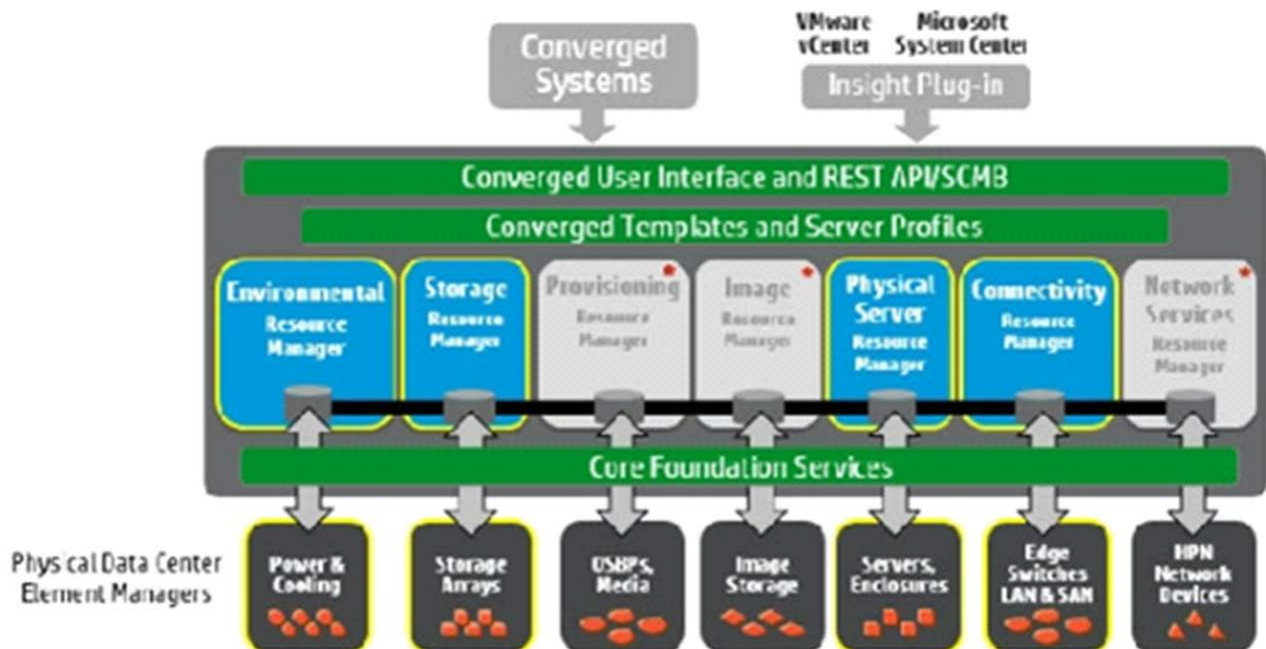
Converged Systems

VMware vCenter

Microsoft System Center

Insight Plug-in

Converged User Interface and REST API/SCMB

Converged Templates and Server Profiles

Environmental Resource Manager

Storage Resource Manager

Provisioning Resource Manager

Image Resource Manager

Physical Server Resource Manager

Connectivity Resource Manager

Network Services Resource Manager

Core Foundation Services

Physical Data Center Element Managers

Power & Cooling

Storage Arrays

USBPs, Media

Image Storage

Servers, Enclosures

Edge Switches LAN & SAN

HPN Network Devices